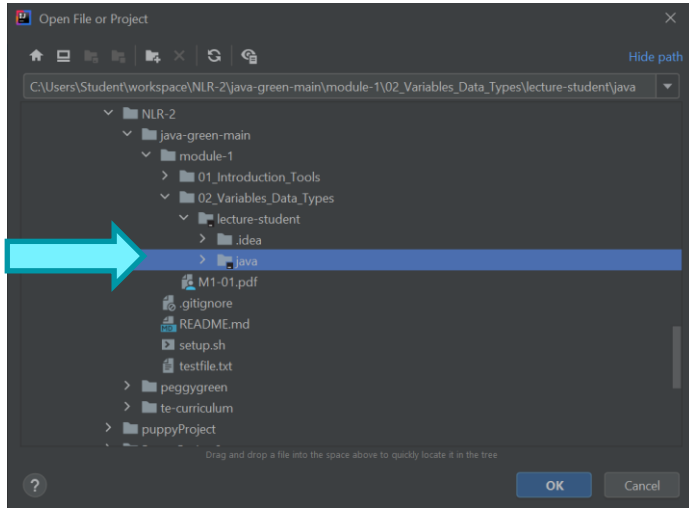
Open File or Project

Hide path

C:\Users\Student\workspace\NLR-2\java-green-main\module-1\02_Variables_Data_Types\lecture-student\java

NLR-2
java-green-main
module-1
01_Introduction_Tools
02_Variables_Data_Types
lecture-student
.idea
java
M1-01.pdf
.gitignore
README.md
setup.sh
testfile.txt
peggygreen
te-curriculum
puppyProject

Drag and drop a file into the space above to quickly locate it in the tree

?

OK

Cancel